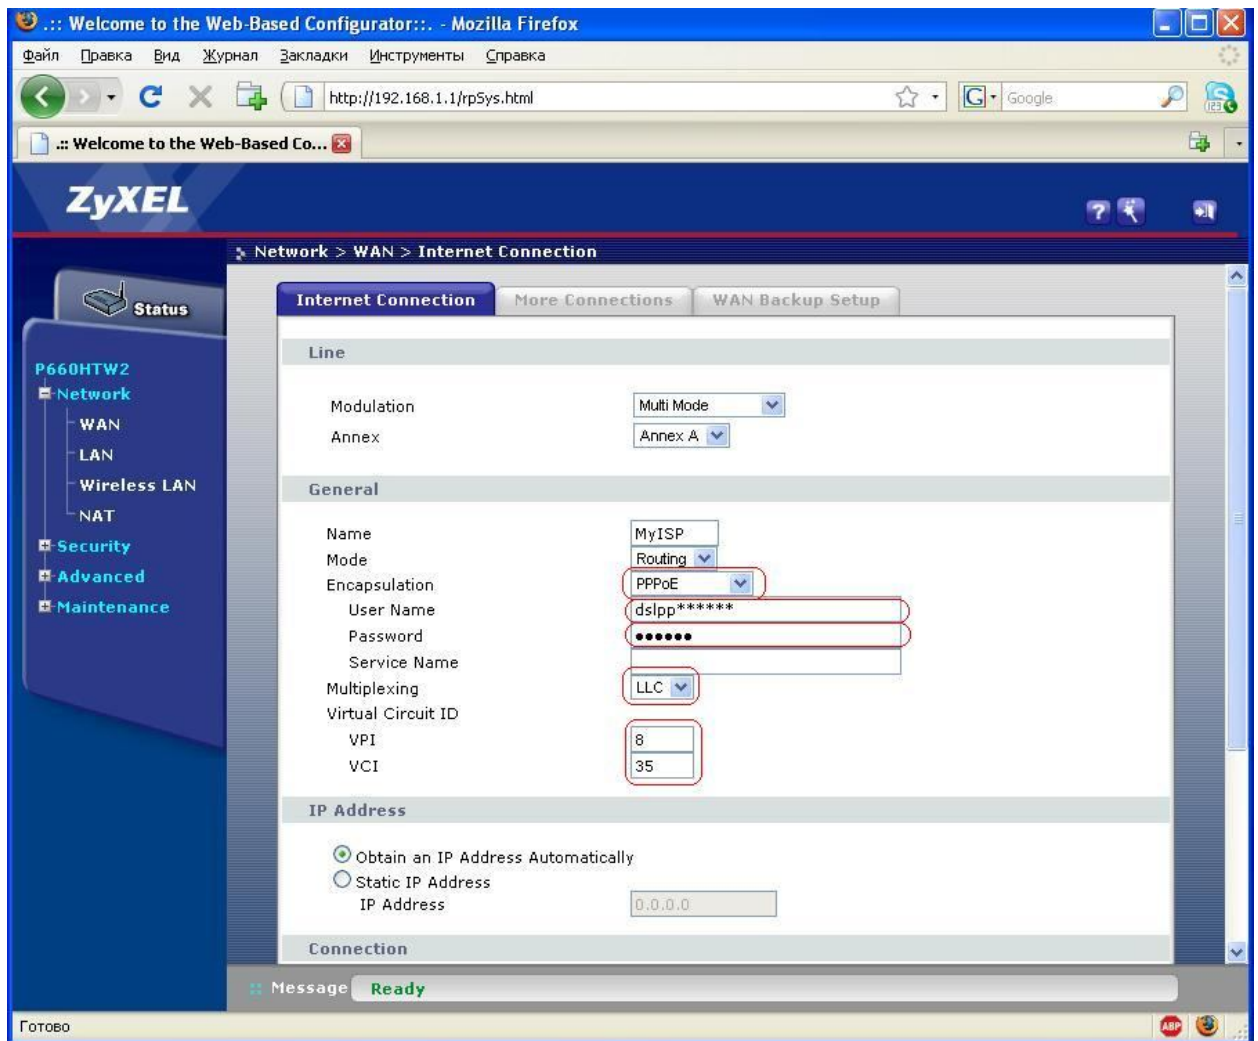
.:: Welcome to the Web-Based Configurator::. - Mozilla Firefox

Файл Правка Вид Журнал Закладки Инструменты Справка

http://192.168.1.1/rpSys.html

Google

.:: Welcome to the Web-Based Co...

ZyXEL

Network > WAN > Internet Connection

Status

P660HTW2
Network
WAN
LAN
Wireless LAN
NAT
Security
Advanced
Maintenance

Internet Connection | More Connections | WAN Backup Setup

Line

Modulation | Multi Mode
Annex | Annex A

General

Name | MyISP
Mode | Routing
Encapsulation | PPPoE
User Name | dslpp******
Password | ••••••
Service Name
Multiplexing | LLC
Virtual Circuit ID
VPI | 8
VCI | 35

IP Address

Obtain an IP Address Automatically
Static IP Address
IP Address | 0.0.0.0

Connection

Message Ready

Готово